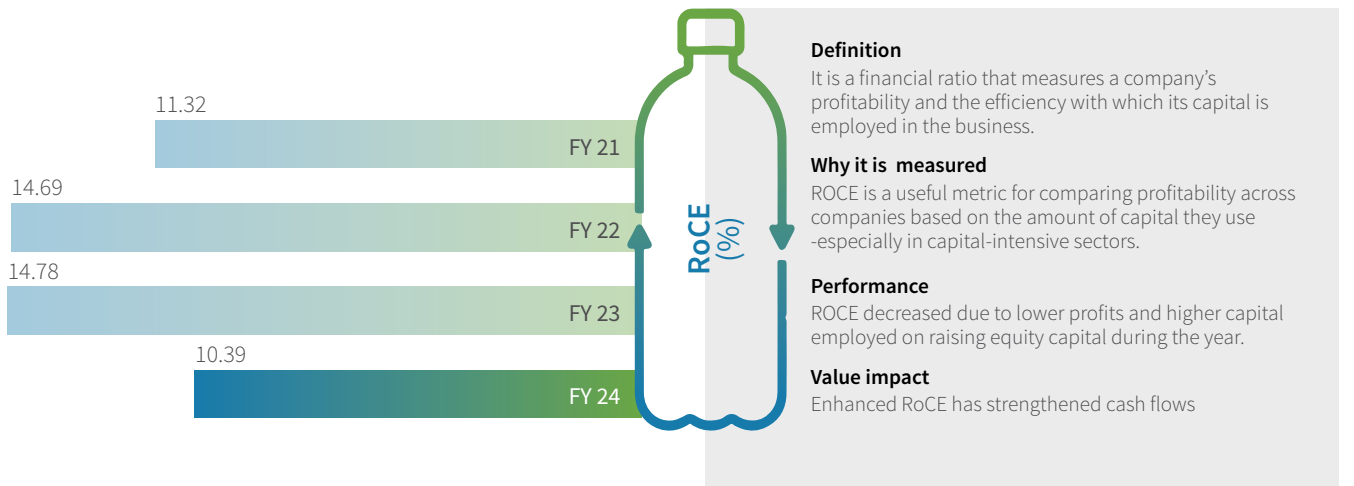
11.32

FY 21

14.69

FY 22

14.78

FY 23

10.39

FY 24

RoCE (%)

**Definition**
It is a financial ratio that measures a company's profitability and the efficiency with which its capital is employed in the business.

**Why it is measured**
ROCE is a useful metric for comparing profitability across companies based on the amount of capital they use -especially in capital-intensive sectors.

**Performance**
ROCE decreased due to lower profits and higher capital employed on raising equity capital during the year.

**Value impact**
Enhanced RoCE has strengthened cash flows